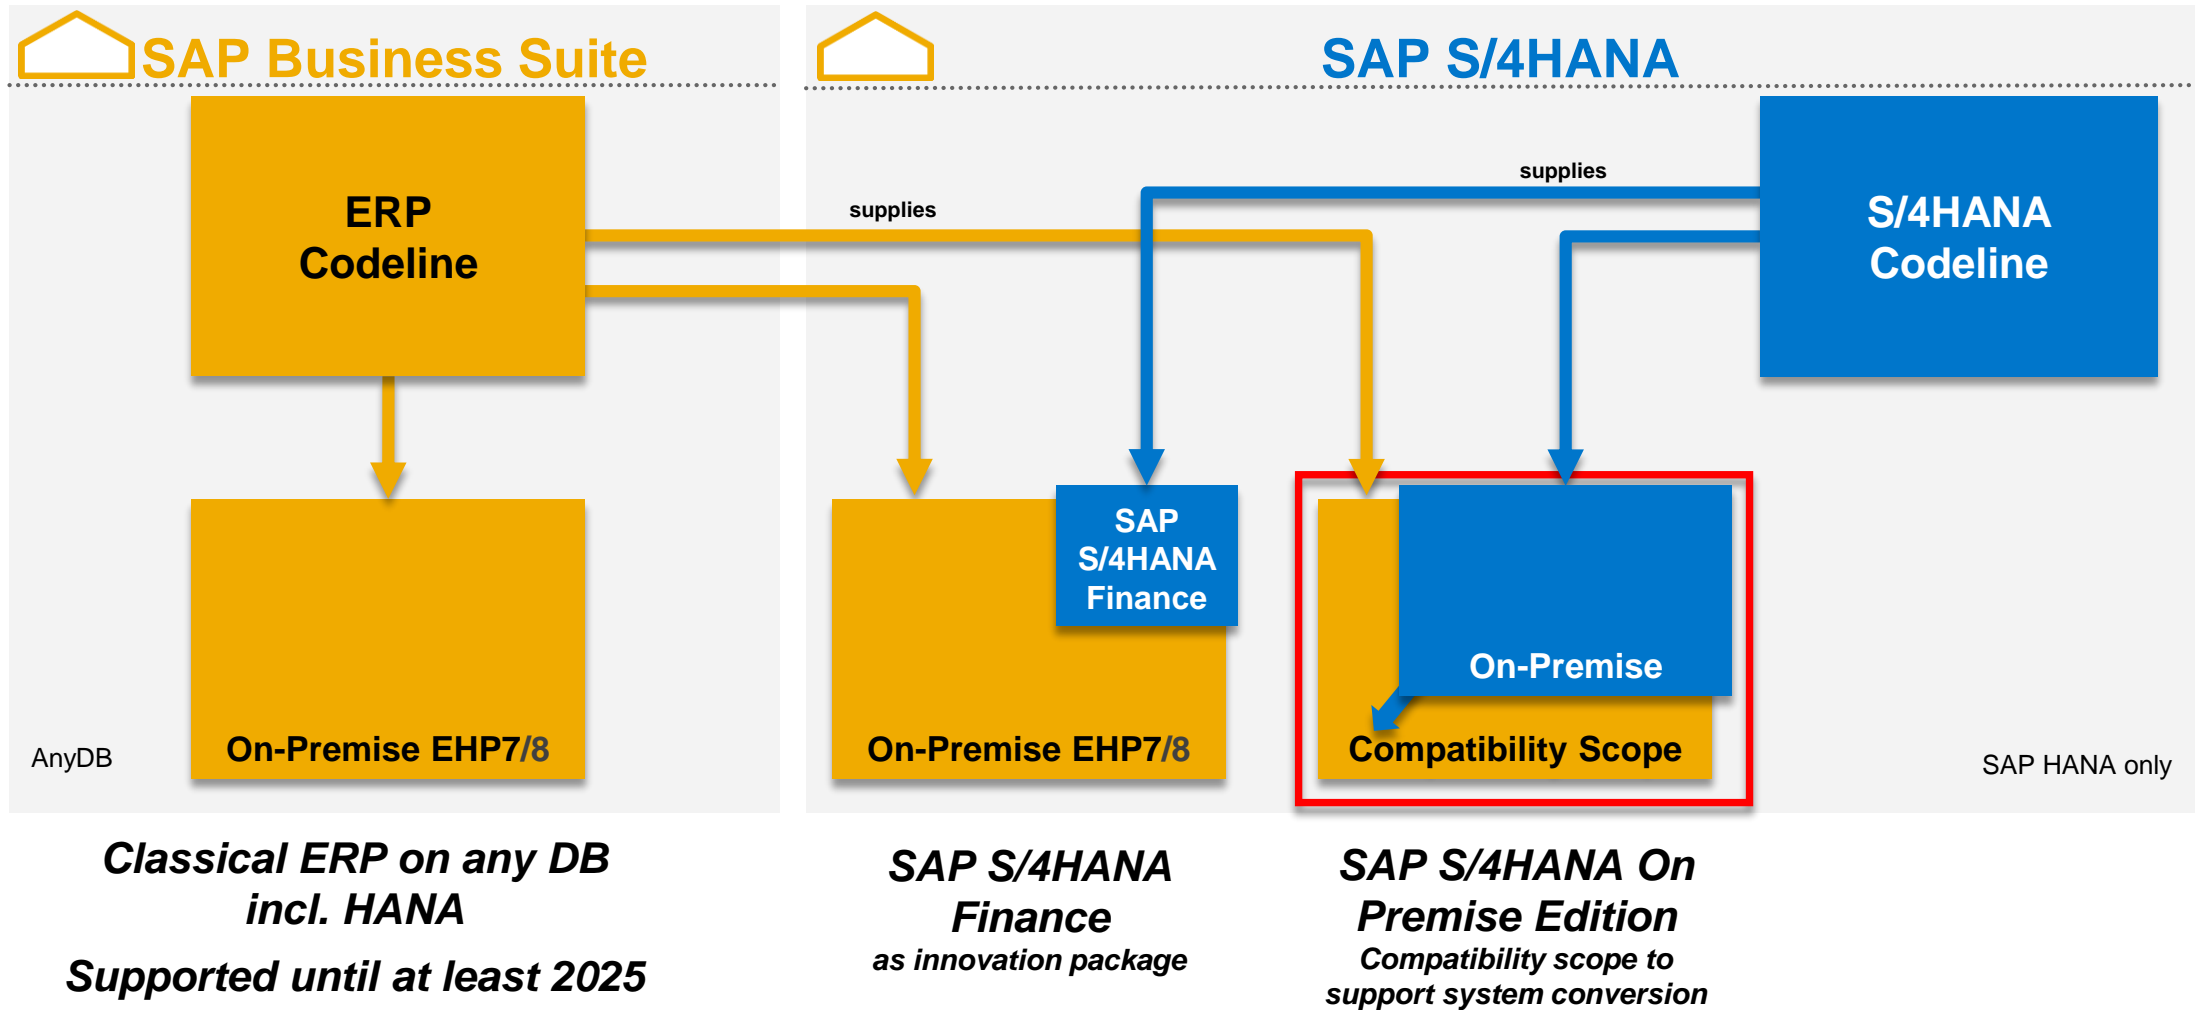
SAP Business Suite

SAP S/4HANA

supplies

supplies

ERP Codeline

S/4HANA Codeline

SAP S/4HANA Finance

On-Premise

AnyDB

On-Premise EHP7/8

On-Premise EHP7/8

Compatibility Scope

SAP HANA only

Classical ERP on any DB incl. HANA

Supported until at least 2025

SAP S/4HANA Finance

as innovation package

SAP S/4HANA On Premise Edition

Compatibility scope to support system conversion